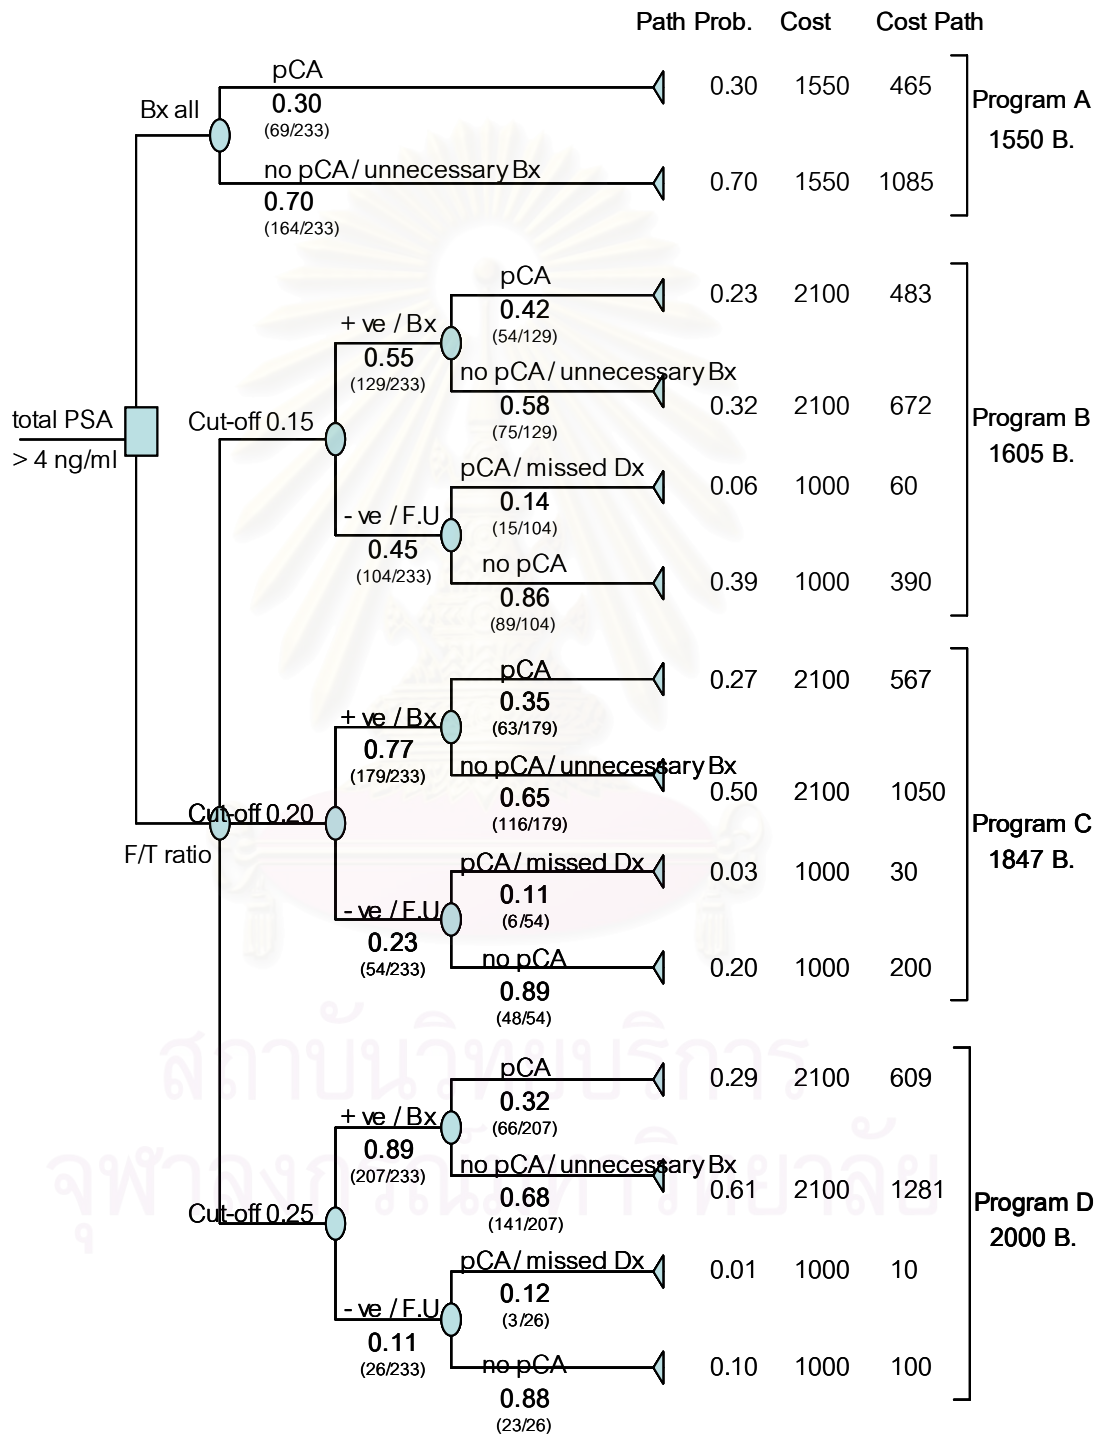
Path Prob. Cost Cost Path

total PSA > 4 ng/ml

Bx all

pCA
0.30
(69/233)

0.30 1550 465

no pCA / unnecessary Bx
0.70
(164/233)

0.70 1550 1085

Program A
1550 B.

Cut-off 0.15

+ ve / Bx
0.55
(129/233)

pCA
0.42
(54/129)

0.23 2100 483

no pCA / unnecessary Bx
0.58
(75/129)

0.32 2100 672

- ve / F.U
0.45
(104/233)

pCA / missed Dx
0.14
(15/104)

0.06 1000 60

no pCA
0.86
(89/104)

0.39 1000 390

Program B
1605 B.

F/T ratio

Cut-off 0.20

+ ve / Bx
0.77
(179/233)

pCA
0.35
(63/179)

0.27 2100 567

no pCA / unnecessary Bx
0.65
(116/179)

0.50 2100 1050

- ve / F.U
0.23
(54/233)

pCA / missed Dx
0.11
(6/54)

0.03 1000 30

no pCA
0.89
(48/54)

0.20 1000 200

Program C
1847 B.

Cut-off 0.25

+ ve / Bx
0.89
(207/233)

pCA
0.32
(66/207)

0.29 2100 609

no pCA / unnecessary Bx
0.68
(141/207)

0.61 2100 1281

- ve / F.U
0.11
(26/233)

pCA / missed Dx
0.12
(3/26)

0.01 1000 10

no pCA
0.88
(23/26)

0.10 1000 100

Program D
2000 B.